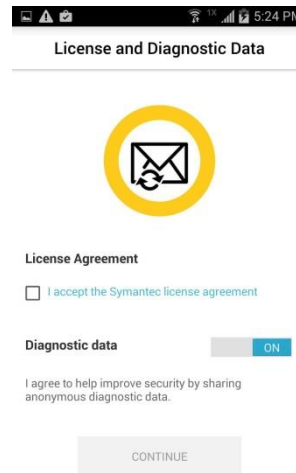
1X 5:24 PM

License and Diagnostic Data

License Agreement

I accept the Symantec license agreement

Diagnostic data

ON

I agree to help improve security by sharing anonymous diagnostic data.

CONTINUE